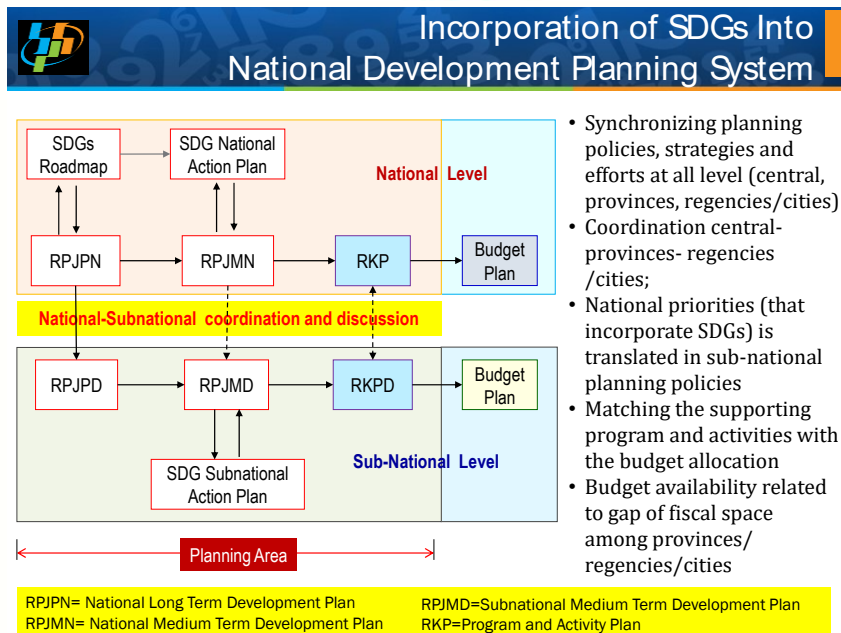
Incorporation of SDGs Into National Development Planning System

SDGs Roadmap

SDG National Action Plan

National Level

RPJPN

RPJMN

RKP

Budget Plan

National-Subnational coordination and discussion

RPJPD

RPJMD

RKPD

Budget Plan

SDG Subnational Action Plan

Sub-National Level

Planning Area

• Synchronizing planning policies, strategies and efforts at all level (central, provinces, regencies/cities)
• Coordination central-provinces- regencies /cities;
• National priorities (that incorporate SDGs) is translated in sub-national planning policies
• Matching the supporting program and activities with the budget allocation
• Budget availability related to gap of fiscal space among provinces/ regencies/cities

RPJPN= National Long Term Development Plan
RPJMN= National Medium Term Development Plan
RPJMD=Subnational Medium Term Development Plan
RKP=Program and Activity Plan